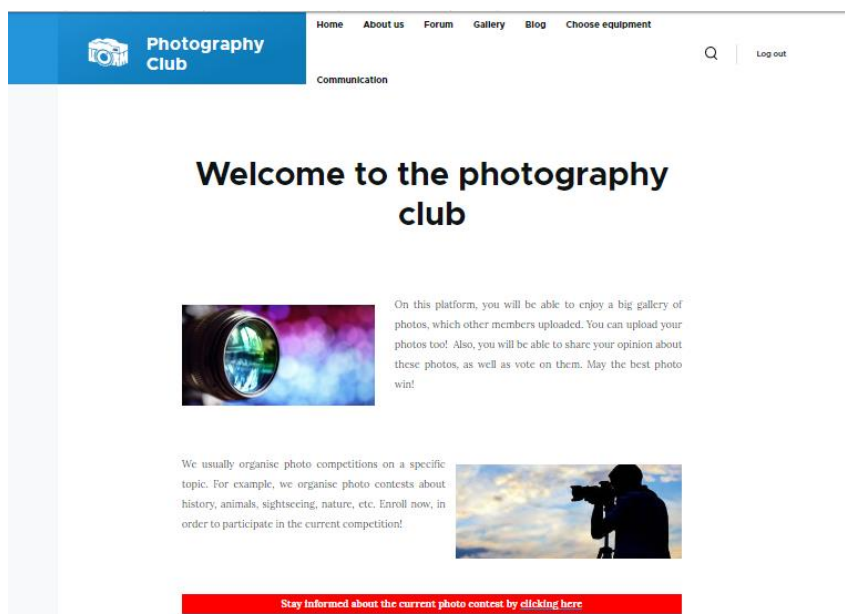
Photography Club

Home About us Forum Gallery Blog Choose equipment

Communication

Log out

Welcome to the photography club

On this platform, you will be able to enjoy a big gallery of photos, which other members uploaded. You can upload your photos too! Also, you will be able to share your opinion about these photos, as well as vote on them. May the best photo win!

We usually organise photo competitions on a specific topic. For example, we organise photo contests about history, animals, sightseeing, nature, etc. Enroll now, in order to participate in the current competition!

Stay informed about the current photo contest by clicking here